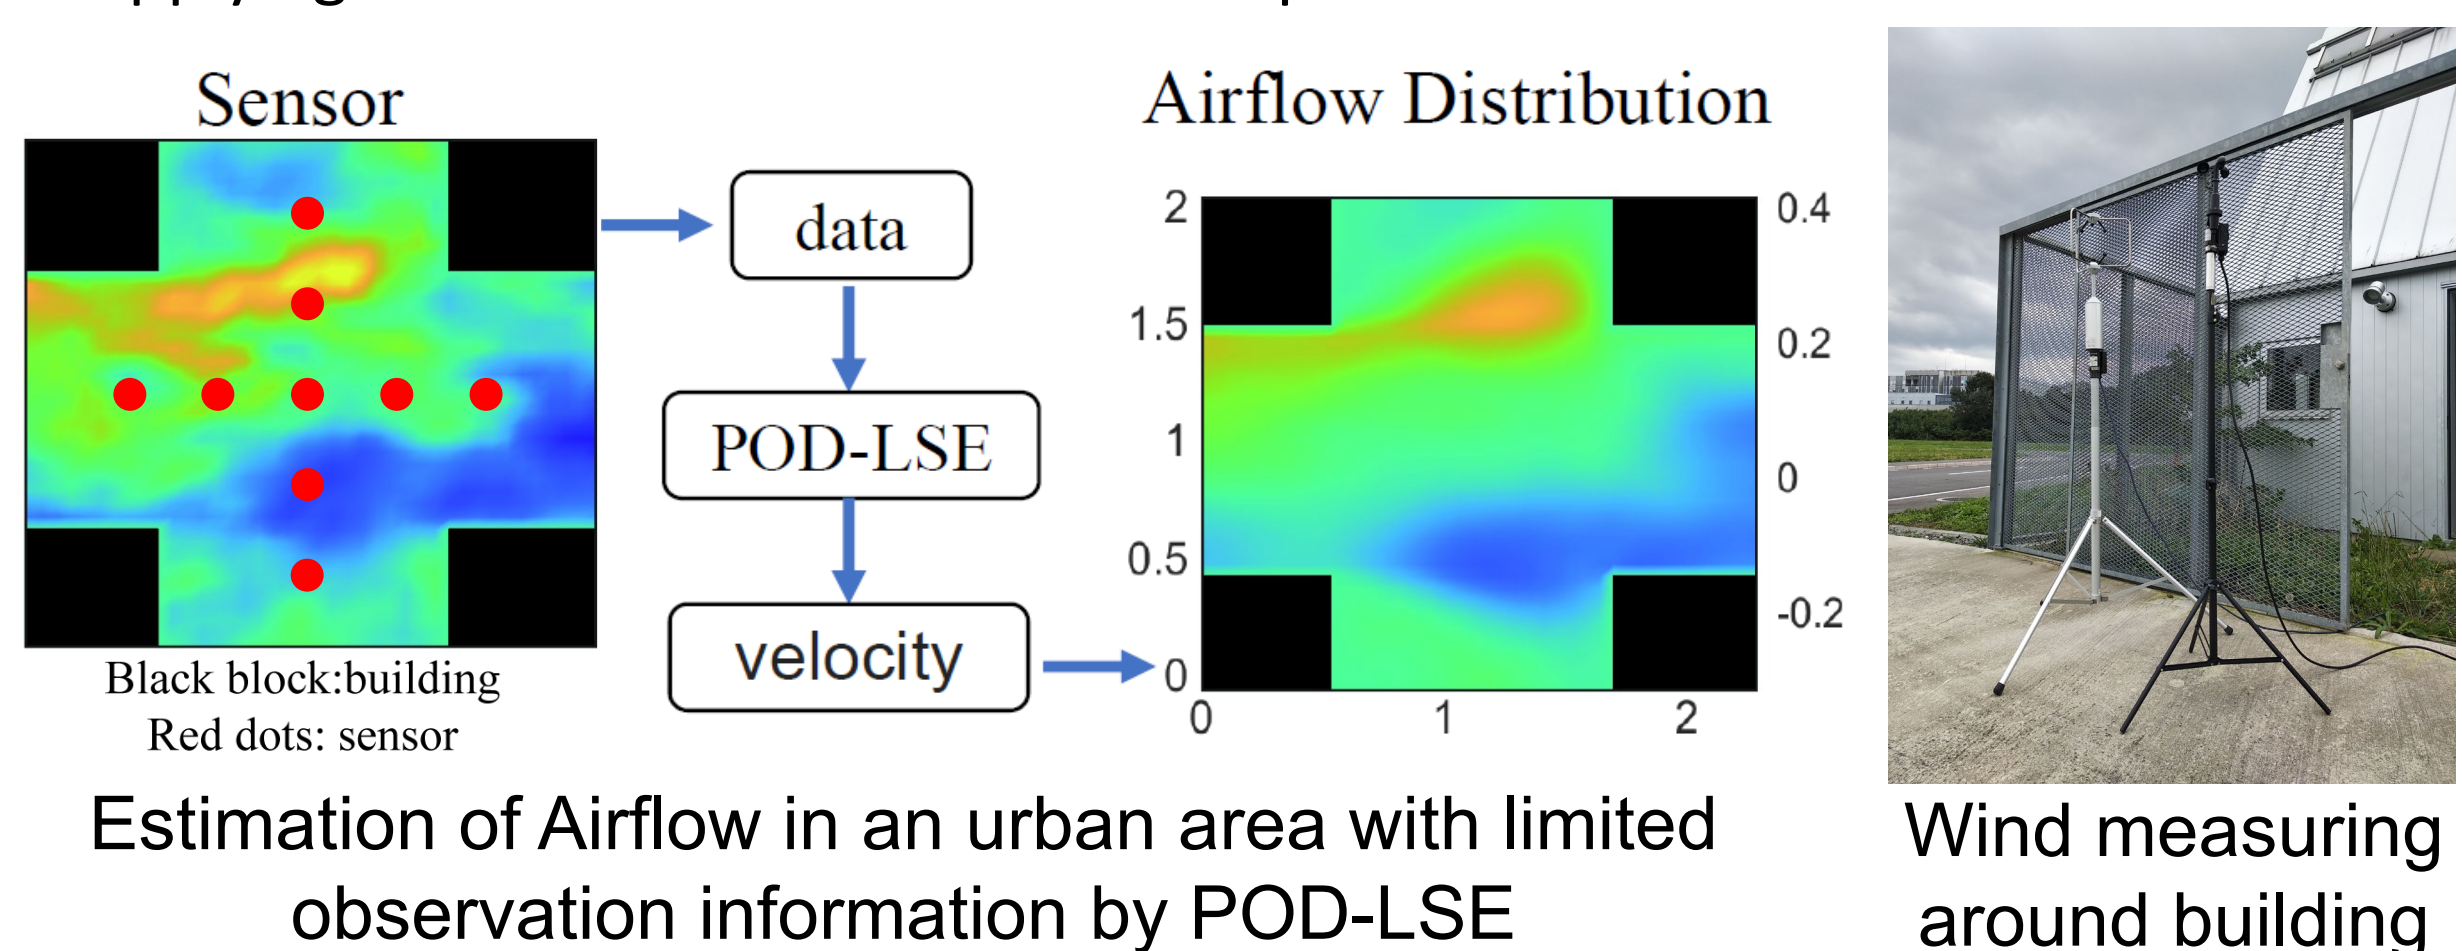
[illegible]

Sensor

Black block:building
Red dots: sensor

data

POD-LSE

velocity

Airflow Distribution

2
1.5
1
0.5
0

0
1
2

0.4
0.2
0
-0.2

Estimation of Airflow in an urban area with limited observation information by POD-LSE

Wind measuring around building